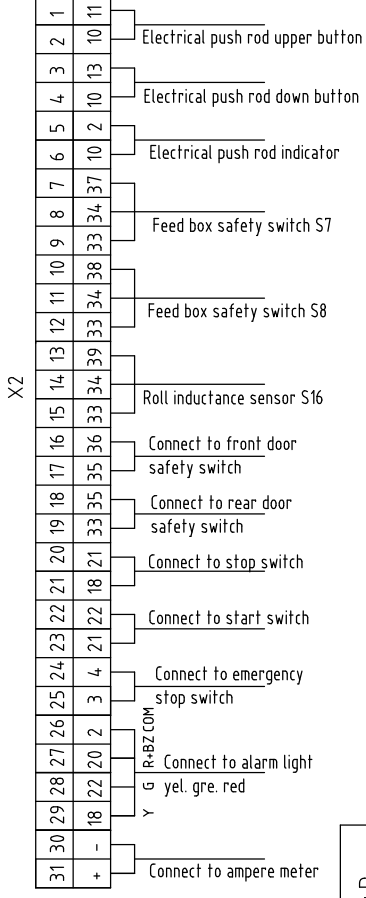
X2

| | |
|---|---|
| 1 | 11 |
| 2 | 10 |
| 3 | 13 |
| 4 | 10 |
| 5 | 2 |
| 6 | 10 |
| 7 | 37 |
| 8 | 34 |
| 9 | 33 |
| 10 | 38 |
| 11 | 34 |
| 12 | 33 |
| 13 | 39 |
| 14 | 34 |
| 15 | 33 |
| 16 | 36 |
| 17 | 35 |
| 18 | 35 |
| 19 | 33 |
| 20 | 21 |
| 21 | 18 |
| 22 | 22 |
| 23 | 21 |
| 24 | 4 |
| 25 | 3 |
| 26 | 2 |
| 27 | 20 |
| 28 | 22 |
| 29 | 18 |
| 30 | - |
| 31 | + |

Electrical push rod upper button

Electrical push rod down button

Electrical push rod indicator

Feed box safety switch S7

Feed box safety switch S8

Roll inductance sensor S16

Connect to front door safety switch

Connect to rear door safety switch

Connect to stop switch

Connect to start switch

Connect to emergency stop switch

COM
R+BZ
G
Y

Connect to alarm light
yel. gre. red

Connect to ampere meter